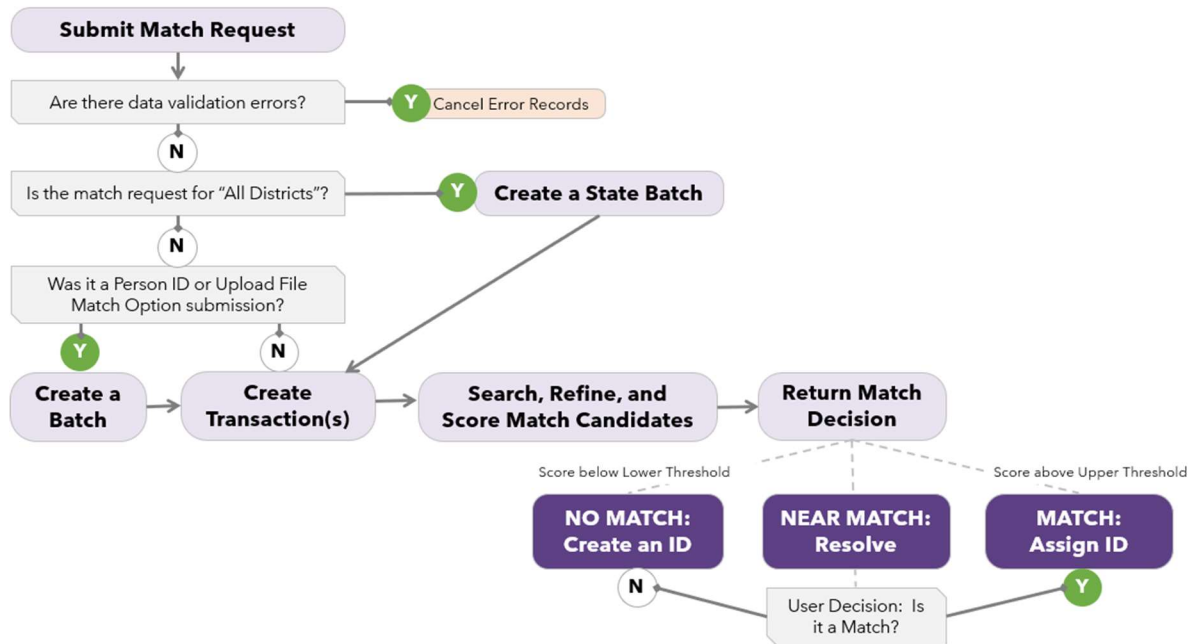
Submit Match Request

Are there data validation errors?

Y

Cancel Error Records

N

Is the match request for "All Districts"?

Y

Create a State Batch

N

Was it a Person ID or Upload File Match Option submission?

Y

N

Create a Batch

Create Transaction(s)

Search, Refine, and Score Match Candidates

Return Match Decision

Score below Lower Threshold

Score above Upper Threshold

NO MATCH: Create an ID

NEAR MATCH: Resolve

MATCH: Assign ID

N

Y

User Decision: Is it a Match?